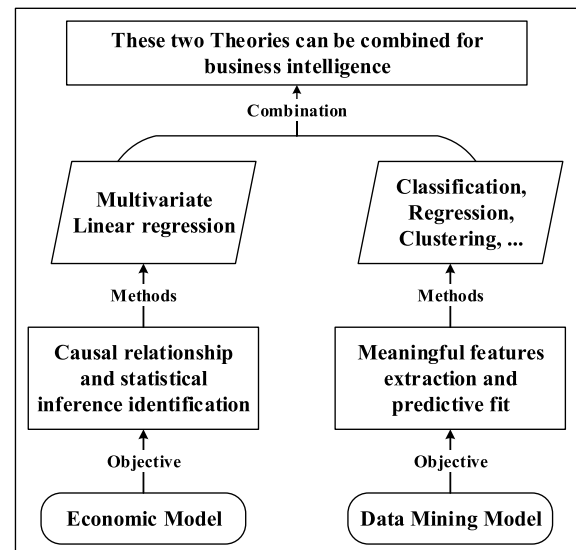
These two Theories can be combined for business intelligence

Combination

Multivariate Linear regression

Classification, Regression, Clustering, ...

Methods

Methods

Causal relationship and statistical inference identification

Meaningful features extraction and predictive fit

Objective

Objective

Economic Model

Data Mining Model